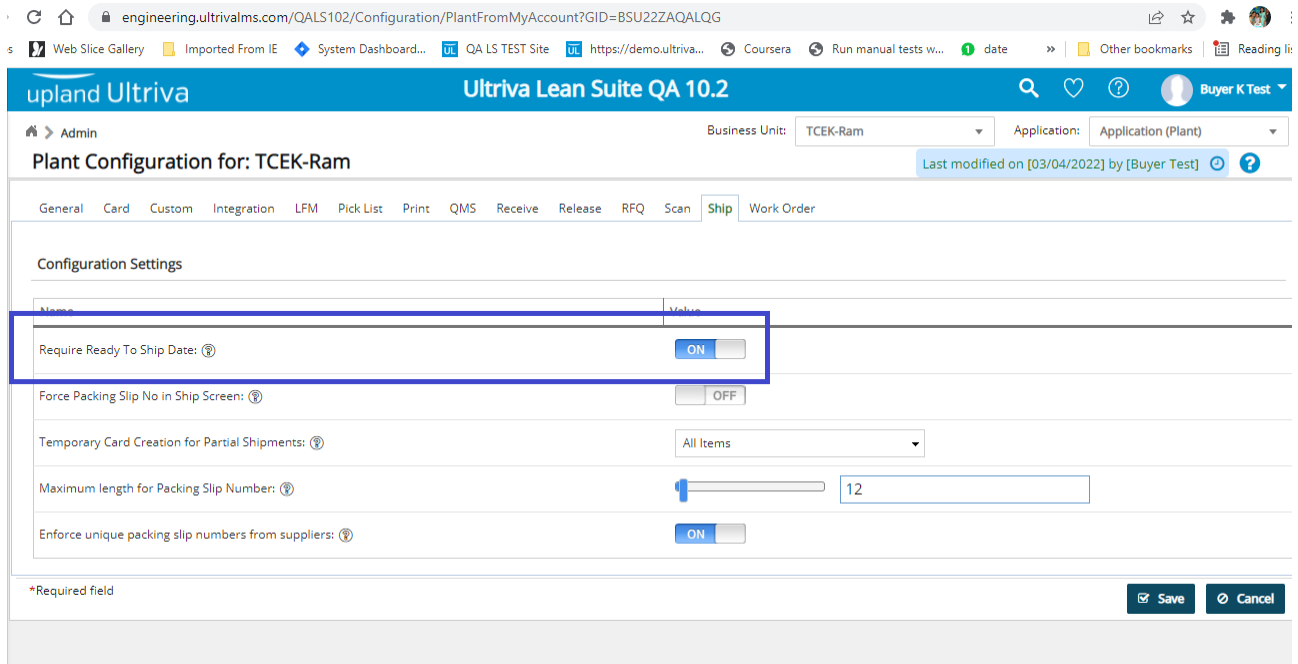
engineering.ultrivalms.com/QALS102/Configuration/PlantFromMyAccount?GID=BSU22ZAQALQG

s Web Slice Gallery Imported From IE System Dashboard... QA LS TEST Site https://demo.ultriva... Coursera Run manual tests w... date » Other bookmarks Reading lis

upland Ultriva
Ultriva Lean Suite QA 10.2
Buyer K Test

Admin
Business Unit: TCEK-Ram
Application: Application (Plant)

Plant Configuration for: TCEK-Ram
Last modified on [03/04/2022] by [Buyer Test]

General Card Custom Integration LFM Pick List Print QMS Receive Release RFQ Scan Ship Work Order

Configuration Settings

| Name | Value |
|---|---|
| Require Ready To Ship Date: | ON |
| Force Packing Slip No in Ship Screen: | OFF |
| Temporary Card Creation for Partial Shipments: | All Items |
| Maximum length for Packing Slip Number: | 12 |
| Enforce unique packing slip numbers from suppliers: | ON |

*Required field
Save Cancel